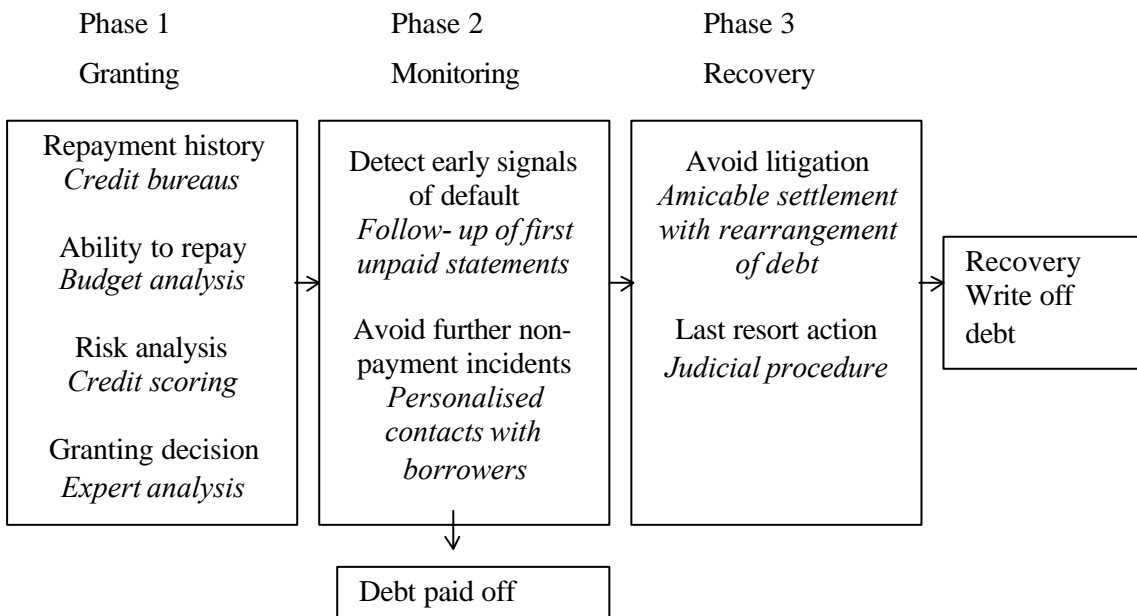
Phase 1

Granting

Repayment history
*Credit bureaus*

Ability to repay
*Budget analysis*

Risk analysis
*Credit scoring*

Granting decision
*Expert analysis*

Phase 2

Monitoring

Detect early signals of default
*Follow- up of first unpaid statements*

Avoid further non-payment incidents
*Personalised contacts with borrowers*

Debt paid off

Phase 3

Recovery

Avoid litigation
*Amicable settlement with rearrangement of debt*

Last resort action
*Judicial procedure*

Recovery
Write off debt